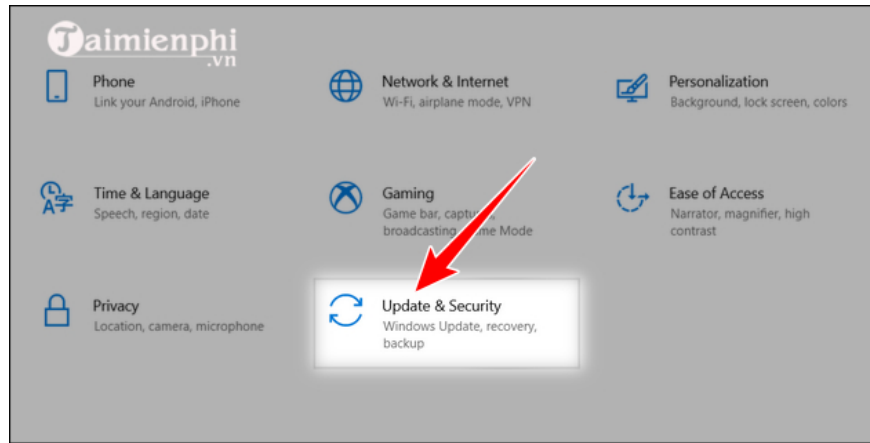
Taimienphi.vn

Phone
Link your Android, iPhone

Network & Internet
Wi-Fi, airplane mode, VPN

Personalization
Background, lock screen, colors

Time & Language
Speech, region, date

Gaming
Game bar, captu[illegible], broadcasting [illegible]me Mode

Ease of Access
Narrator, magnifier, high contrast

Privacy
Location, camera, microphone

Update & Security
Windows Update, recovery, backup